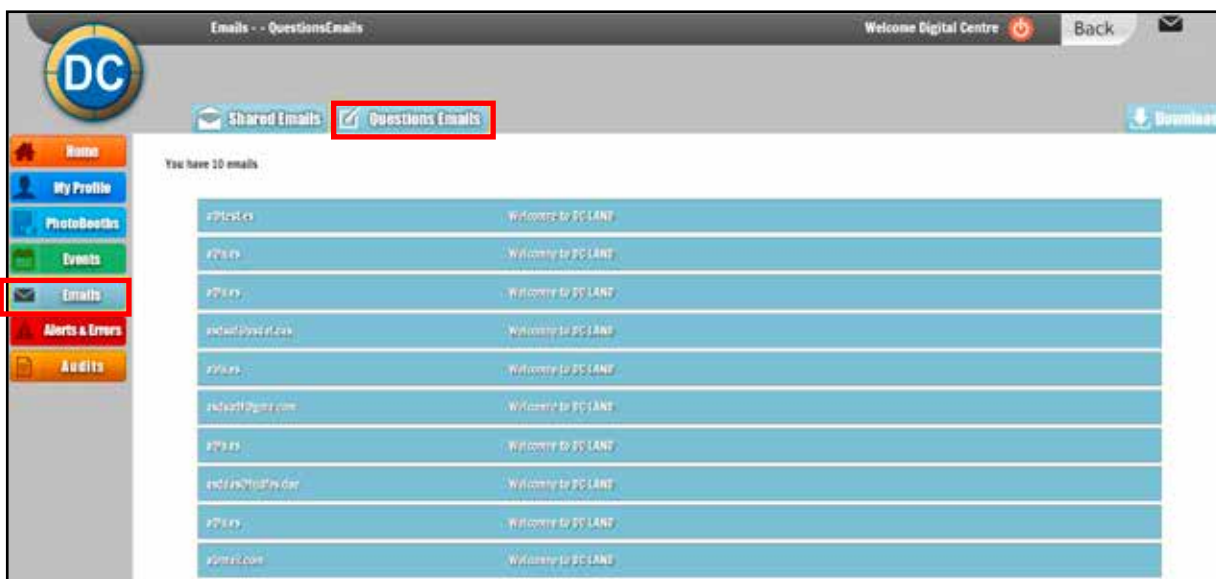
Emails - - QuestionsEmails

Welcome Digital Centre

Back

DC

Shared Emails

Questions Emails

Download

Home

My Profile

PhotoBooths

Events

Emails

Alerts & Errors

Audits

You have 10 emails

| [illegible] | Welcome to DC LANE |
|---|---|
| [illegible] | Welcome to DC LANE |
| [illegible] | Welcome to DC LANE |
| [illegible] | Welcome to DC LANE |
| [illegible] | Welcome to DC LANE |
| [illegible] | Welcome to DC LANE |
| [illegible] | Welcome to DC LANE |
| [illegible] | Welcome to DC LANE |
| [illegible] | Welcome to DC LANE |
| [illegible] | Welcome to DC LANE |